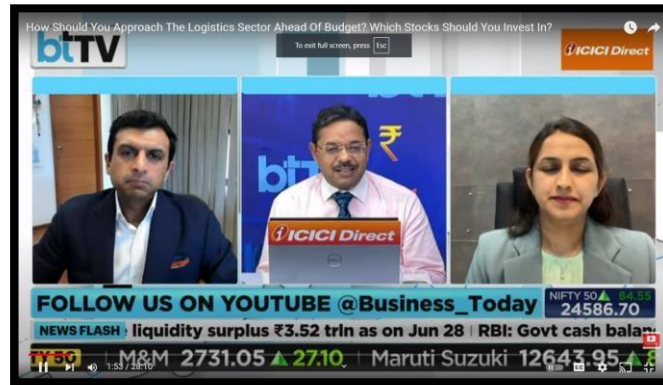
How Should You Approach The Logistics Sector Ahead Of Budget? Which Stocks Should You Invest In?

btTV

To exit full screen, press Esc

ICICI Direct

bt ₹

ICICI Direct

FOLLOW US ON YOUTUBE @Business_Today

NIFTY 50 ▲ 84.55
24586.70

NEWS FLASH liquidity surplus ₹3.52 trln as on Jun 28 | RBI: Govt cash balan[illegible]

M&M 2731.05 ▲ 27.10 | Maruti Suzuki 12643.95 ▲ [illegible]

1:53 / 28:10